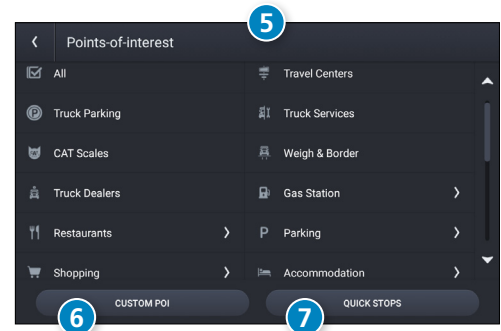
5

Points-of-interest

All

Truck Parking

CAT Scales

Truck Dealers

Restaurants

Shopping

Travel Centers

Truck Services

Weigh & Border

Gas Station

Parking

Accommodation

CUSTOM POI

QUICK STOPS

6

7